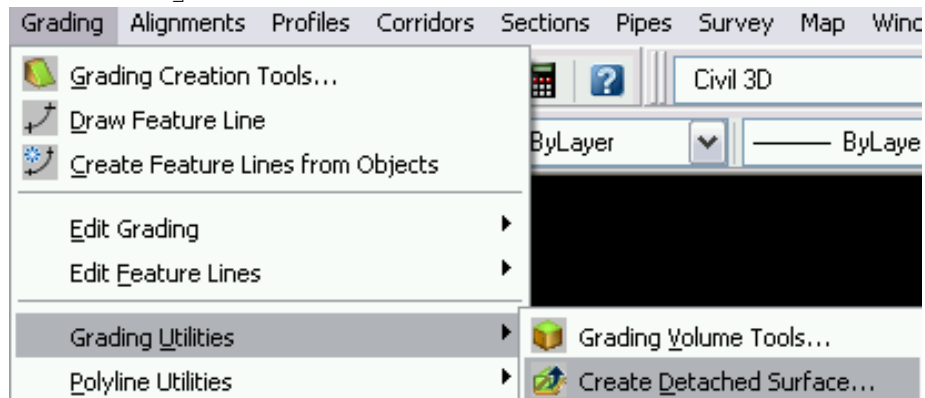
Grading Alignments Profiles Corridors Sections Pipes Survey Map Winc

Grading Creation Tools...
Draw Feature Line
Create Feature Lines from Objects
Edit Grading
Edit Feature Lines
Grading Utilities
Polyline Utilities

Civil 3D
ByLayer
ByLaye

Grading Volume Tools...
Create Detached Surface...